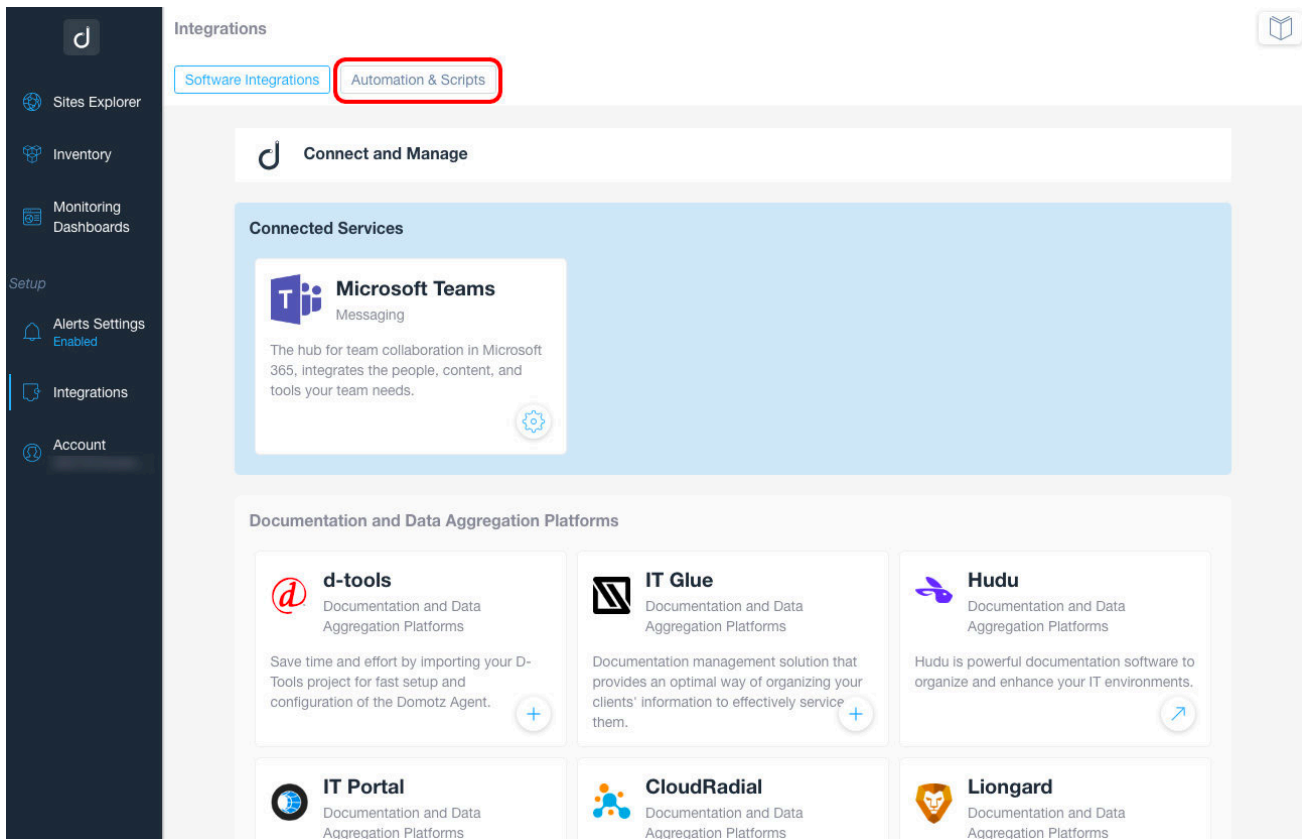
Sites Explorer

Inventory

Monitoring Dashboards

Setup

Alerts Settings
Enabled

Integrations

Account
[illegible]

Integrations

Software Integrations

Automation & Scripts

Connect and Manage

Connected Services

Microsoft Teams
Messaging

The hub for team collaboration in Microsoft 365, integrates the people, content, and tools your team needs.

Documentation and Data Aggregation Platforms

d-tools
Documentation and Data Aggregation Platforms

Save time and effort by importing your D-Tools project for fast setup and configuration of the Domotz Agent.

IT Glue
Documentation and Data Aggregation Platforms

Documentation management solution that provides an optimal way of organizing your clients' information to effectively service them.

Hudu
Documentation and Data Aggregation Platforms

Hudu is powerful documentation software to organize and enhance your IT environments.

IT Portal
Documentation and Data Aggregation Platforms

CloudRadial
Documentation and Data Aggregation Platforms

Liongard
Documentation and Data Aggregation Platforms